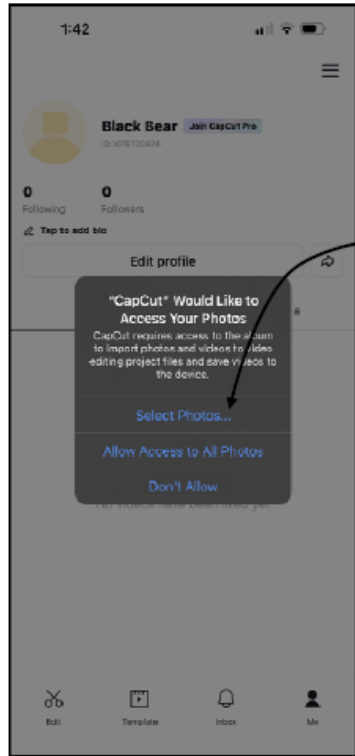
1:42

Black Bear Join CapCut Pro

ID:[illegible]

0 Following

0 Followers

Tap to add bio

Edit profile

"CapCut" Would Like to Access Your Photos

CapCut requires access to the album to import photos and videos to video editing project files and save videos to the device.

Select Photos...

Allow Access to All Photos

Don't Allow

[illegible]

Edit

Template

Inbox

Me